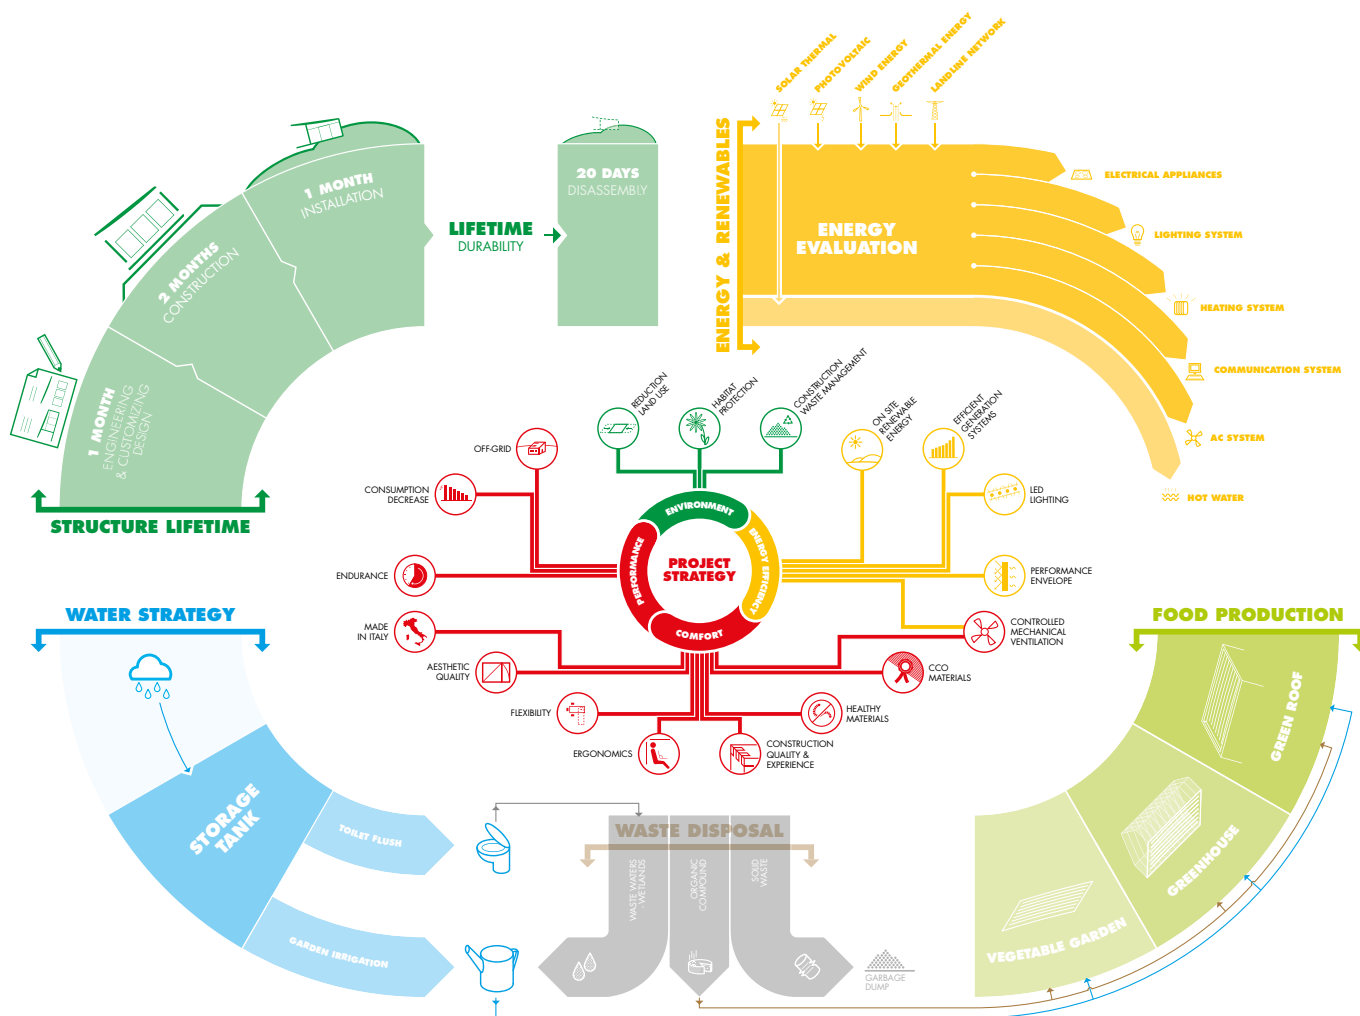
1 MONTH
ENGINEERING & CUSTOMIZING DESIGN

2 MONTHS
CONSTRUCTION

1 MONTH
INSTALLATION

LIFETIME
DURABILITY

20 DAYS
DISASSEMBLY

STRUCTURE LIFETIME

ENERGY & RENEWABLES

SOLAR THERMAL
PHOTOVOLTAIC
WIND ENERGY
GEOTHERMAL ENERGY
LAND-LINE NETWORK

ENERGY EVALUATION

ELECTRICAL APPLIANCES
LIGHTING SYSTEM
HEATING SYSTEM
COMMUNICATION SYSTEM
AC SYSTEM
HOT WATER

REDUCTION LAND USE
HABITAT PROTECTION
CONSTRUCTION WASTE MANAGEMENT
ON SITE RENEWABLE ENERGY
EFFICIENT GENERATION SYSTEMS

OFF-GRID
CONSUMPTION DECREASE
ENDURANCE
MADE IN ITALY
AESTHETIC QUALITY
FLEXIBILITY
ERGONOMICS

ENVIRONMENT
PERFORMANCE
ENERGY EFFICIENCY
COMFORT
PROJECT STRATEGY

LED LIGHTING
PERFORMANCE ENVELOPE
CONTROLLED MECHANICAL VENTILATION
CCO MATERIALS
HEALTHY MATERIALS
CONSTRUCTION QUALITY & EXPERIENCE

WATER STRATEGY

STORAGE TANK
TOILET FLUSH
GARDEN IRRIGATION

WASTE DISPOSAL
WASTE WATERS WETLANDS
ORGANIC COMPOUND
SOLID WASTE
GARBAGE DUMP

FOOD PRODUCTION

GREEN ROOF
GREENHOUSE
VEGETABLE GARDEN